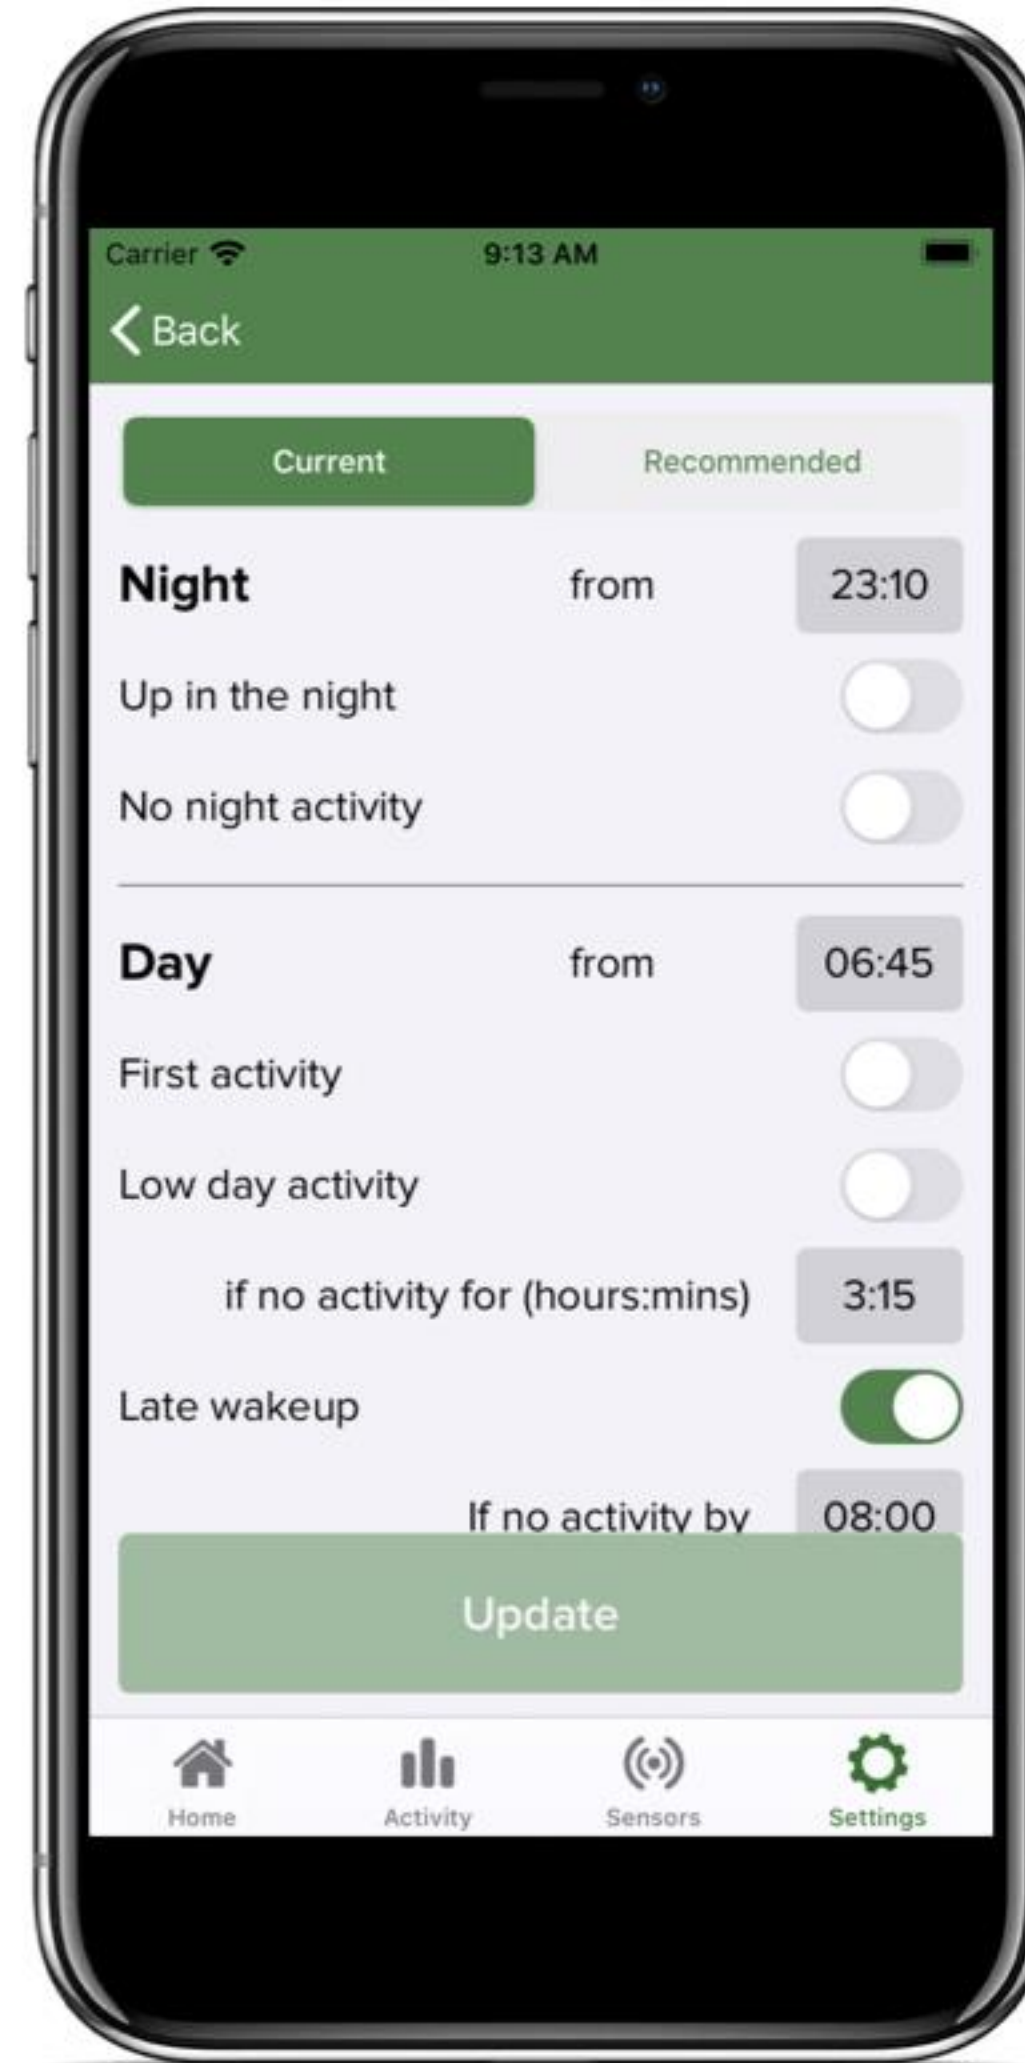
Carrier 9:13 AM

Back

Current Recommended

Night from 23:10

Up in the night

No night activity

Day from 06:45

First activity

Low day activity

if no activity for (hours:mins) 3:15

Late wakeup

If no activity by 08:00

Update

Home Activity Sensors Settings